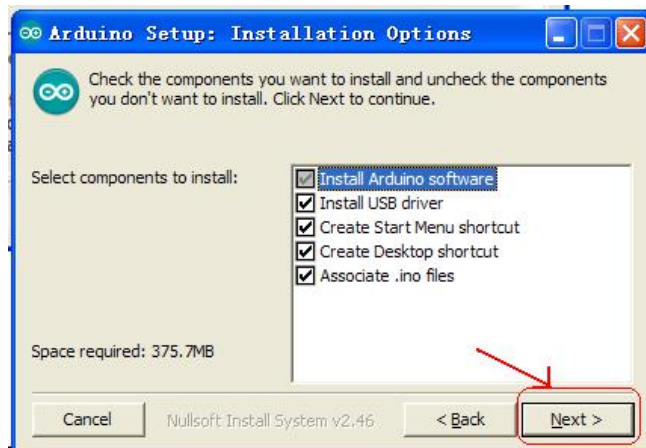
Arduino Setup: Installation Options

Check the components you want to install and uncheck the components you don't want to install. Click Next to continue.

Select components to install:

Install Arduino software
Install USB driver
Create Start Menu shortcut
Create Desktop shortcut
Associate .ino files

Space required: 375.7MB

Cancel

Nullsoft Install System v2.46

< Back

Next >